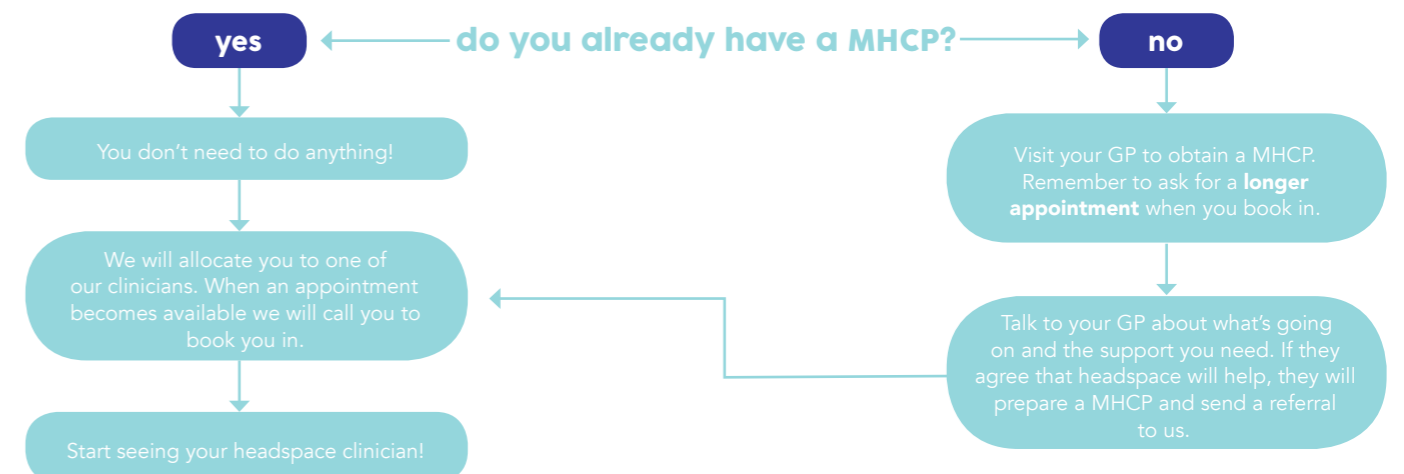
yes

do you already have a MHCP?

no

You don't need to do anything!

We will allocate you to one of our clinicians. When an appointment becomes available we will call you to book you in.

Start seeing your headspace clinician!

Visit your GP to obtain a MHCP. Remember to ask for a **longer appointment** when you book in.

Talk to your GP about what's going on and the support you need. If they agree that headspace will help, they will prepare a MHCP and send a referral to us.